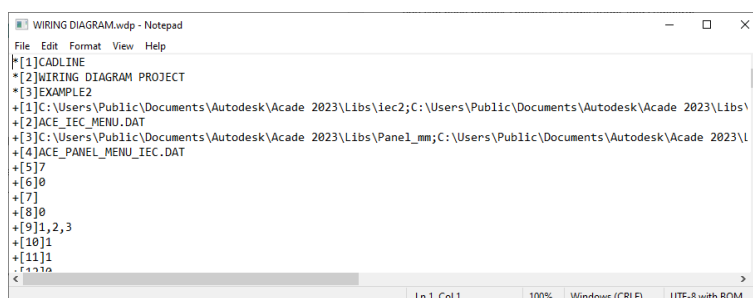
WIRING DIAGRAM.wdp - Notepad

File Edit Format View Help

*[1]CADLINE
*[2]WIRING DIAGRAM PROJECT
*[3]EXAMPLE2
+[1]C:\Users\Public\Documents\Autodesk\Acade 2023\Libs\iec2;C:\Users\Public\Documents\Autodesk\Acade 2023\Libs\
+[2]ACE_IEC_MENU.DAT
+[3]C:\Users\Public\Documents\Autodesk\Acade 2023\Libs\Panel_mm;C:\Users\Public\Documents\Autodesk\Acade 2023\l
+[4]ACE_PANEL_MENU_IEC.DAT
+[5]7
+[6]0
+[7]
+[8]0
+[9]1,2,3
+[10]1
+[11]1
+[12]0

Ln 1, Col 1 100% Windows (CRLF) UTF-8 with BOM